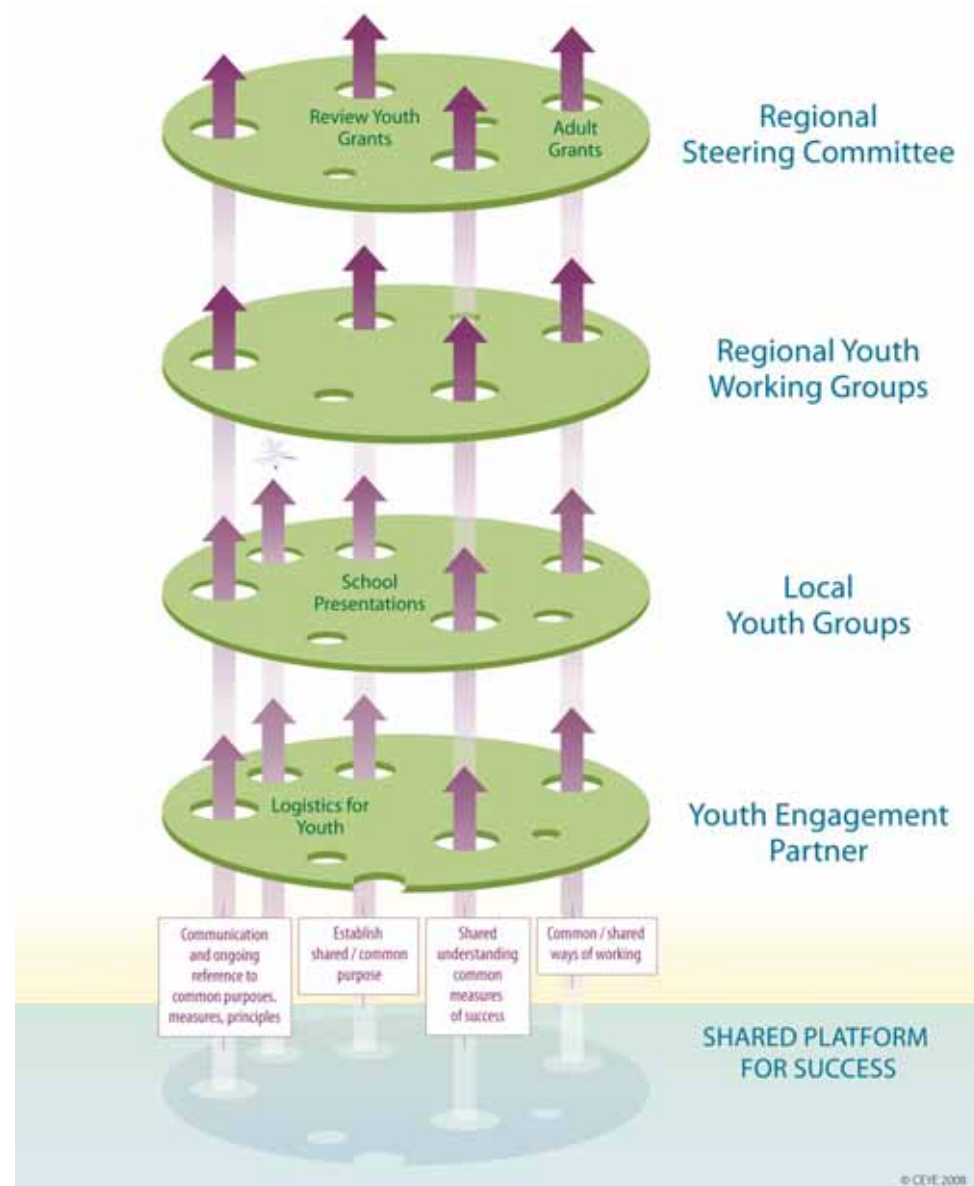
Review Youth Grants

Adult Grants

Regional Steering Committee

Regional Youth Working Groups

School Presentations

Local Youth Groups

Logistics for Youth

Youth Engagement Partner

Communication and ongoing reference to common purposes, measures, principles

Establish shared / common purpose

Shared understanding common measures of success

Common / shared ways of working

SHARED PLATFORM FOR SUCCESS

© CEYE 2008